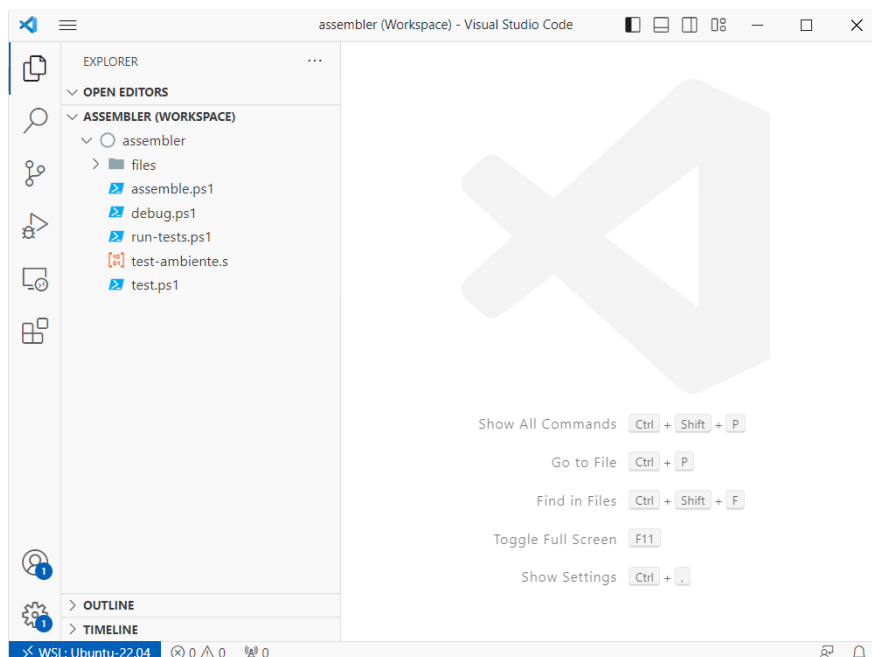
assembler (Workspace) - Visual Studio Code

EXPLORER ...

OPEN EDITORS

ASSEMBLER (WORKSPACE)

assembler

files

assemble.ps1

debug.ps1

run-tests.ps1

test-ambiente.s

test.ps1

Show All Commands Ctrl + Shift + P

Go to File Ctrl + P

Find in Files Ctrl + Shift + F

Toggle Full Screen F11

Show Settings Ctrl + ,

1

1

OUTLINE

TIMELINE

WSL: Ubuntu-22.04 ⊗ 0 ⚠ 0 0